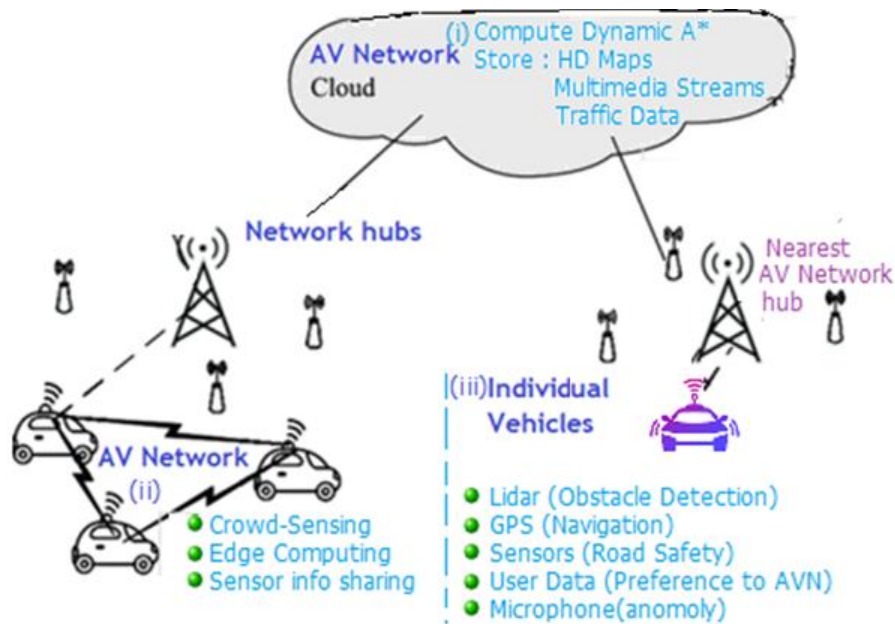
AV Network
Cloud

(i) Compute Dynamic A*
Store : HD Maps
Multimedia Streams
Traffic Data

Network hubs

Nearest AV Network hub

(iii) Individual Vehicles

AV Network
(ii)

Crowd-Sensing
Edge Computing
Sensor info sharing

Lidar (Obstacle Detection)
GPS (Navigation)
Sensors (Road Safety)
User Data (Preference to AVN)
Microphone(anomoly)